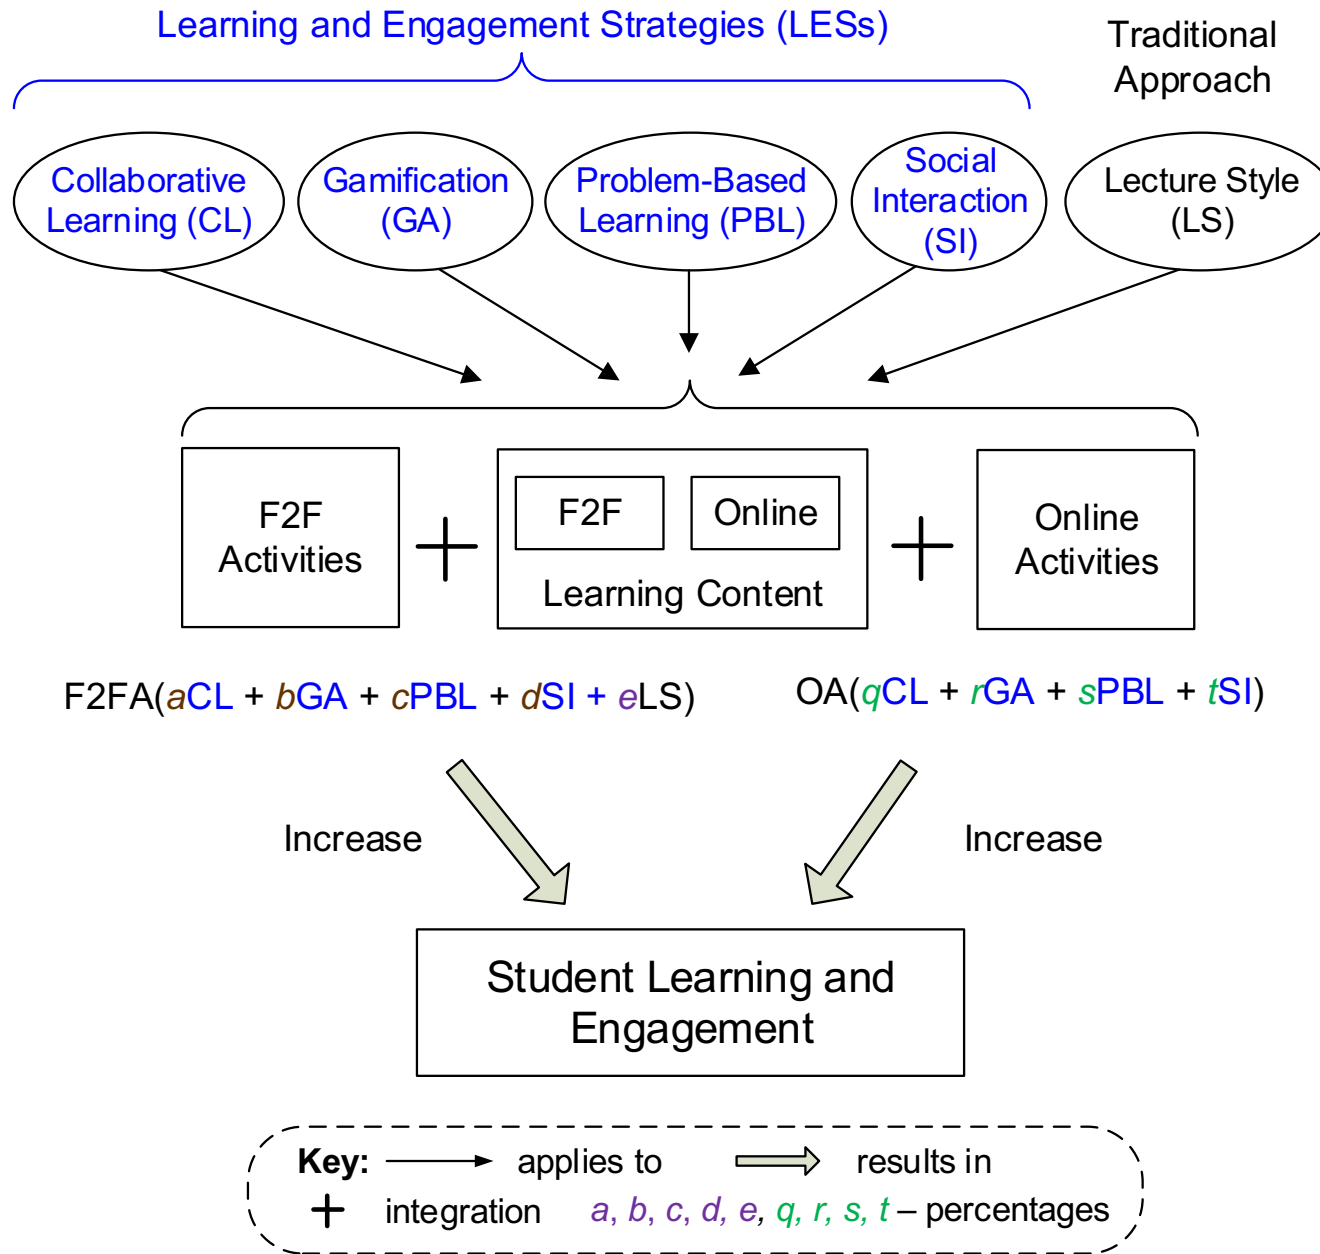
Learning and Engagement Strategies (LESs)

Traditional Approach

Collaborative Learning (CL)

Gamification (GA)

Problem-Based Learning (PBL)

Social Interaction (SI)

Lecture Style (LS)

F2F Activities

+

F2F

Online

Learning Content

+

Online Activities

F2FA($a$CL + $b$GA + $c$PBL + $d$SI + $e$LS)

OA($q$CL + $r$GA + $s$PBL + $t$SI)

Increase

Increase

Student Learning and Engagement

Key: applies to results in

+ integration $a$, $b$, $c$, $d$, $e$, $q$, $r$, $s$, $t$ – percentages